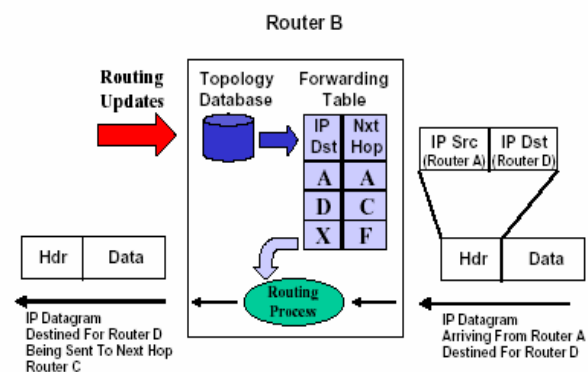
Router B

Routing Updates

Topology Database

Forwarding Table

| IP Dst | Nxt Hop |
|---|---|
| A | A |
| D | C |
| X | F |

IP Src (Router A)

IP Dst (Router D)

Hdr

Data

Hdr

Data

Routing Process

IP Datagram Destined For Router D Being Sent To Next Hop Router C

IP Datagram Arriving From Router A Destined For Router D